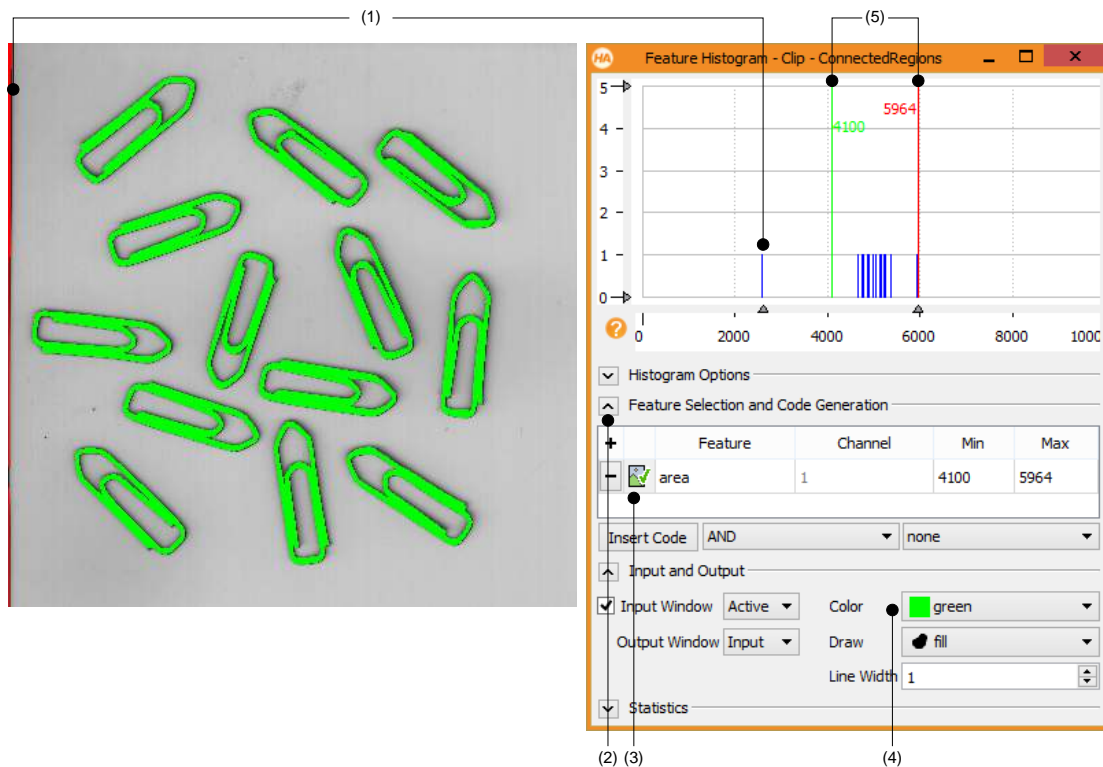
(1)

(5)

Feature Histogram - Clip - ConnectedRegions

5
4
3
2
1
0

4100
5964

0 2000 4000 6000 8000 1000

Histogram Options

Feature Selection and Code Generation

| + | | Feature | Channel | Min | Max |
|---|---|---|---|---|---|
| − | | area | 1 | 4100 | 5964 |

Insert Code AND none

Input and Output

Input Window Active
Color green

Output Window Input
Draw fill

Line Width 1

Statistics

(2) (3) (4)